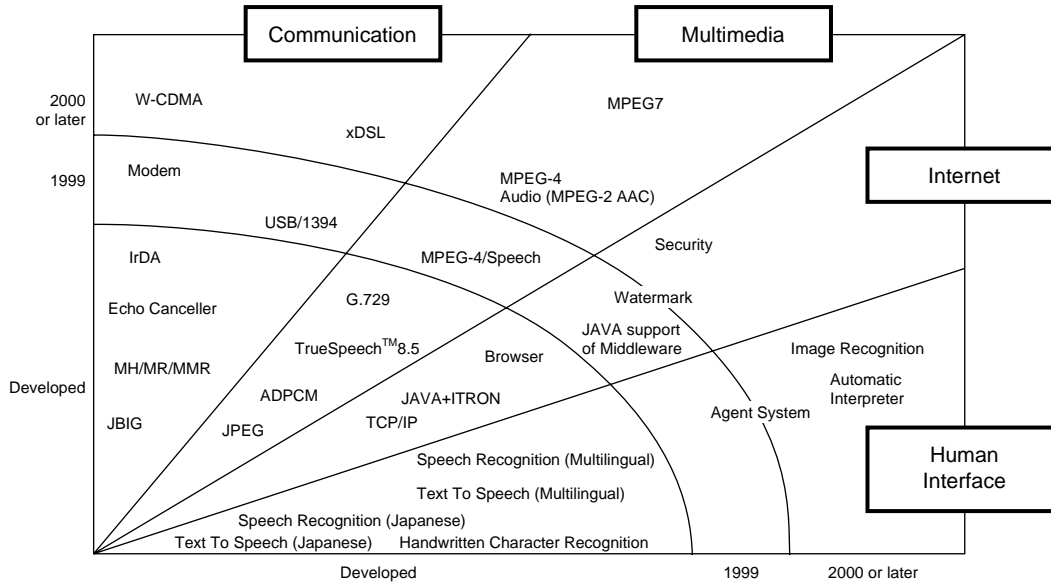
Communication

Multimedia

Internet

Human Interface

2000 or later

1999

Developed

W-CDMA

xDSL

MPEG7

Modem

MPEG-4 Audio (MPEG-2 AAC)

USB/1394

IrDA

MPEG-4/Speech

Security

Echo Canceller

G.729

Watermark

JAVA support of Middleware

TrueSpeech$^{TM}$8.5

Browser

MH/MR/MMR

Image Recognition

ADPCM

JAVA+ITRON

Automatic Interpreter

JBIG

JPEG

TCP/IP

Agent System

Speech Recognition (Multilingual)

Text To Speech (Multilingual)

Speech Recognition (Japanese)

Text To Speech (Japanese)

Handwritten Character Recognition

Developed

1999

2000 or later